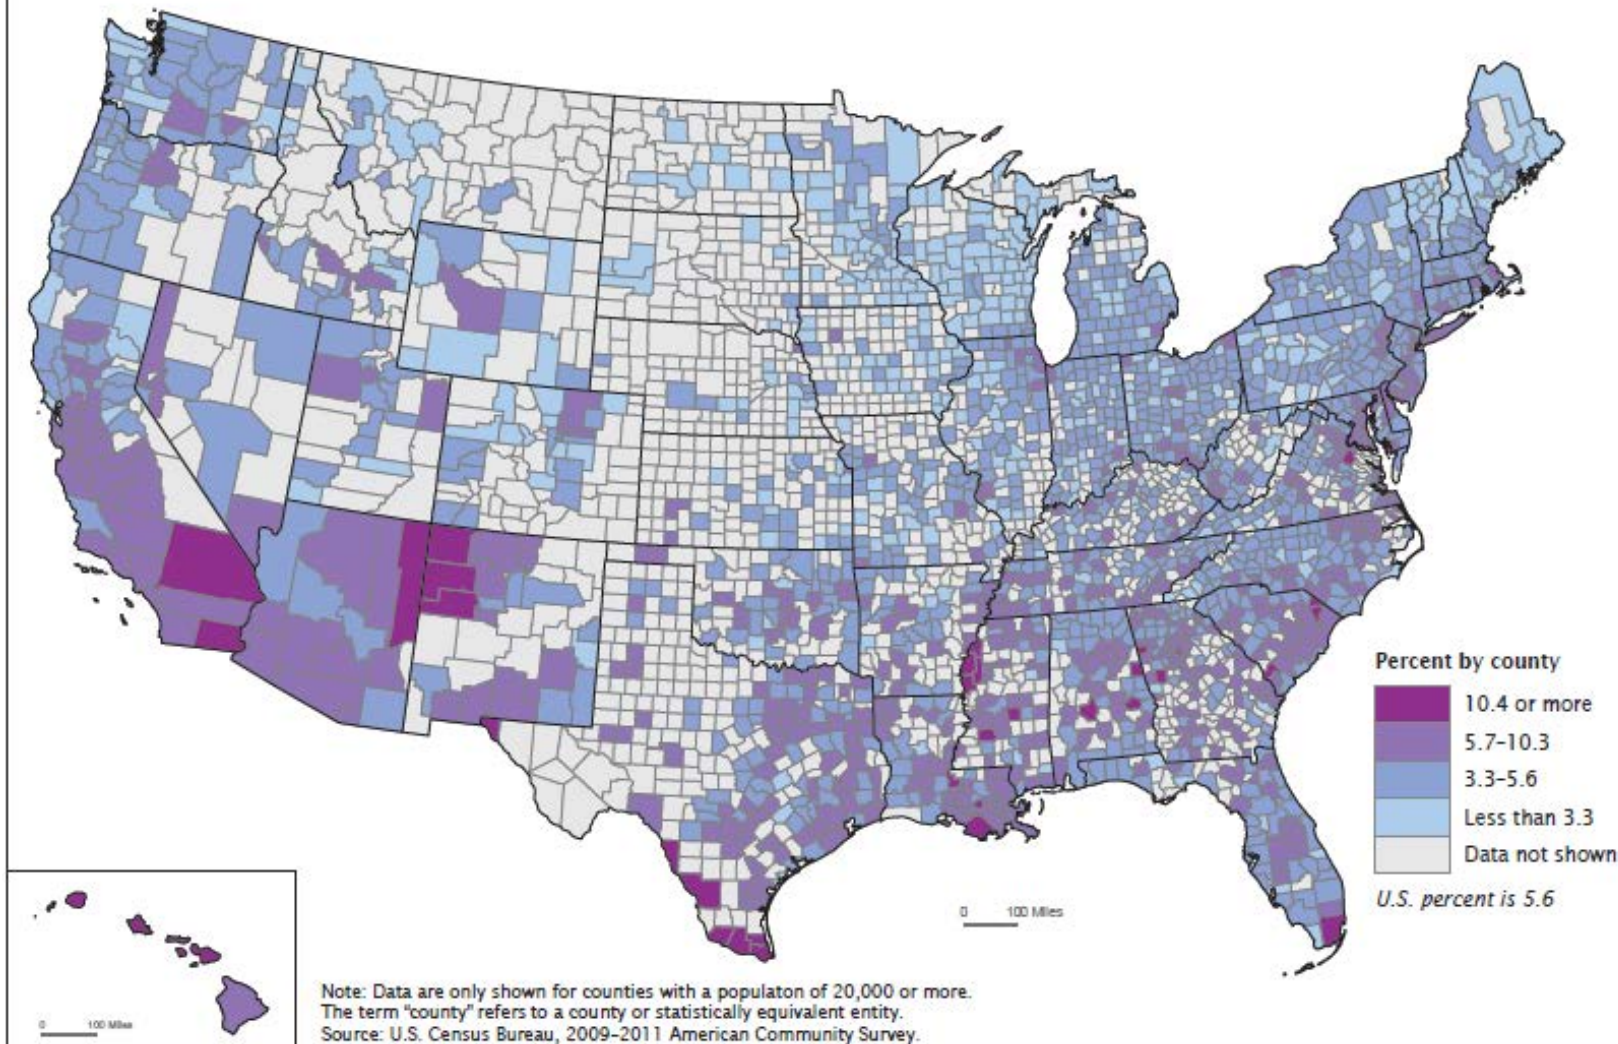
Percent by county

10.4 or more

5.7–10.3

3.3–5.6

Less than 3.3

Data not shown

U.S. percent is 5.6

0 100 Miles

0 100 Miles

Note: Data are only shown for counties with a populaton of 20,000 or more.
The term "county" refers to a county or statistically equivalent entity.
Source: U.S. Census Bureau, 2009–2011 American Community Survey.